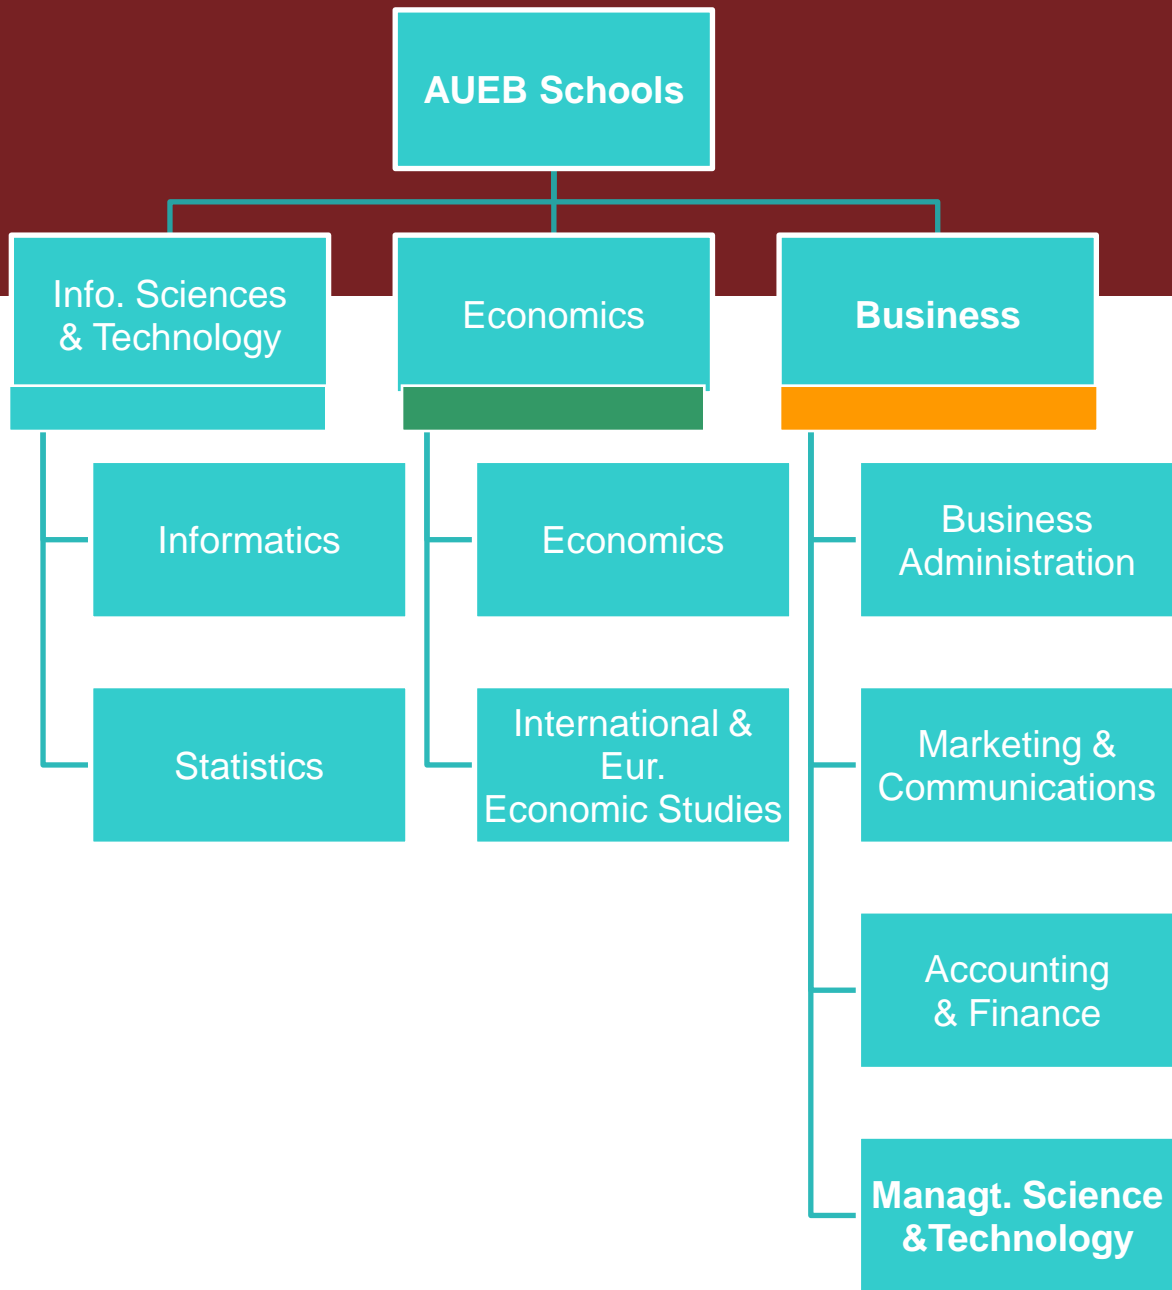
AUEB Schools

Info. Sciences & Technology

Economics

Business

Informatics

Statistics

Economics

International & Eur. Economic Studies

Business Administration

Marketing & Communications

Accounting & Finance

Managt. Science &Technology